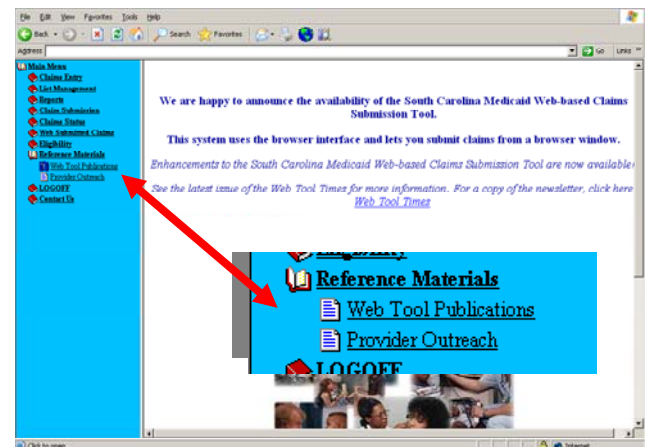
File Edit View Favorites Tools Help

Back Search Favorites

Address Go Links

Main Menu
Claims Entry
List Management
Reports
Claim Submission
Claims Status
Web Submitted Claims
Eligibility
Reference Materials
Web Tool Publications
Provider Outreach
LOGOFF
Contact Us

We are happy to announce the availability of the South Carolina Medicaid Web-based Claims Submission Tool.

This system uses the browser interface and lets you submit claims from a browser window.

Enhancements to the South Carolina Medicaid Web-based Claims Submission Tool are now available

See the latest issue of the Web Tool Times for more information. For a copy of the newsletter, click here Web Tool Times

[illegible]
Reference Materials
Web Tool Publications
Provider Outreach
LOGOFF

Click to open
Internet